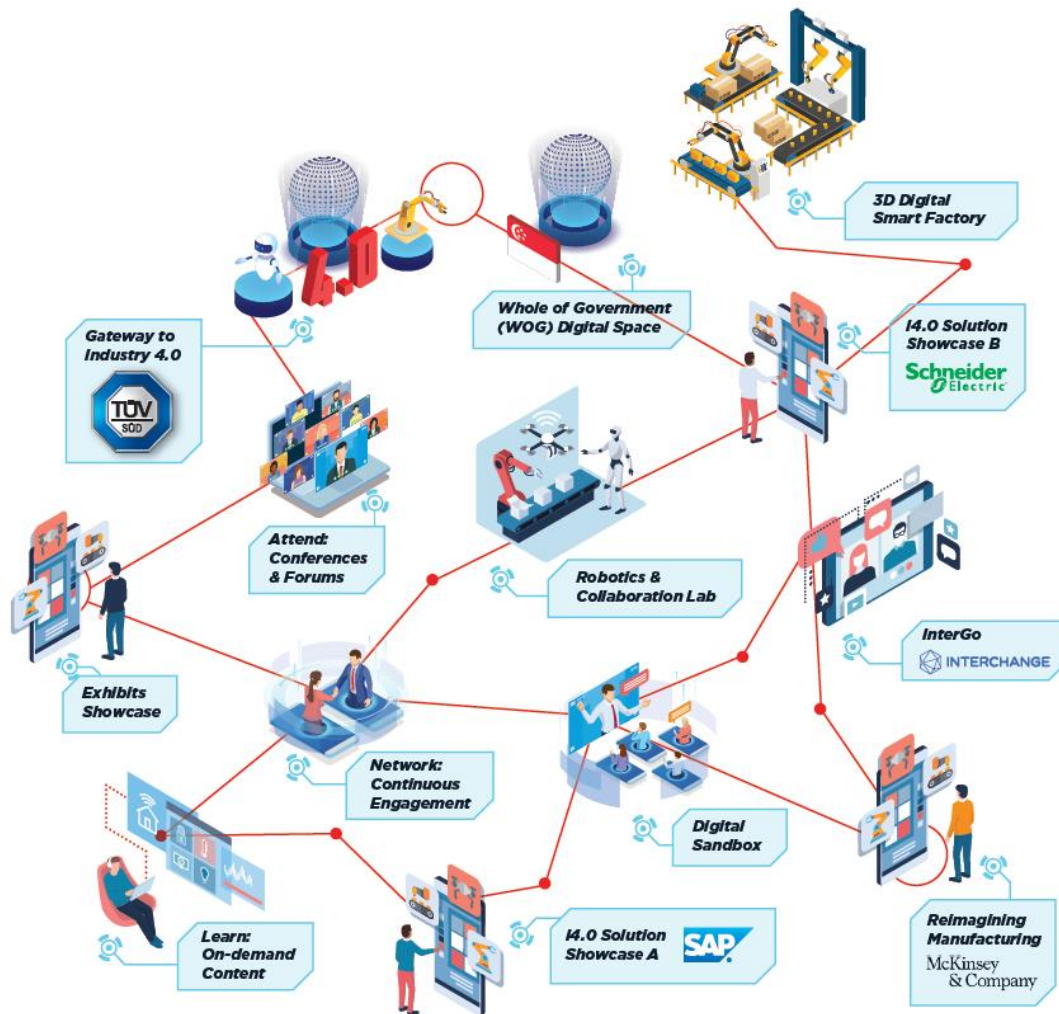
3D Digital Smart Factory

4.0

Whole of Government (WOG) Digital Space

I4.0 Solution Showcase B

Schneider Electric

Gateway to Industry 4.0

TÜV SÜD

Attend: Conferences & Forums

Robotics & Collaboration Lab

InterGo

INTERCHANGE

Exhibits Showcase

Network: Continuous Engagement

Digital Sandbox

Learn: On-demand Content

I4.0 Solution Showcase A

SAP

Reimagining Manufacturing

McKinsey & Company